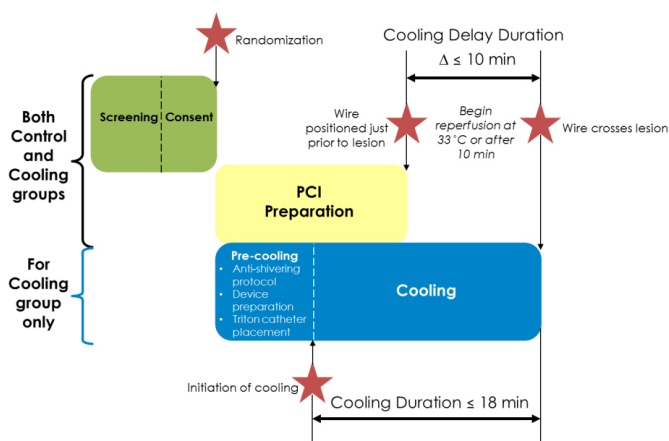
Randomization

Cooling Delay Duration

$\Delta \leq 10$ min

Both Control and Cooling groups

Screening

Consent

Wire positioned just prior to lesion

Begin reperfusion at 33°C or after 10 min

Wire crosses lesion

PCI Preparation

For Cooling group only

Pre-cooling
• Anti-shivering protocol
• Device preparation
• Triton catheter placement

Cooling

Initiation of cooling

Cooling Duration ≤ 18 min